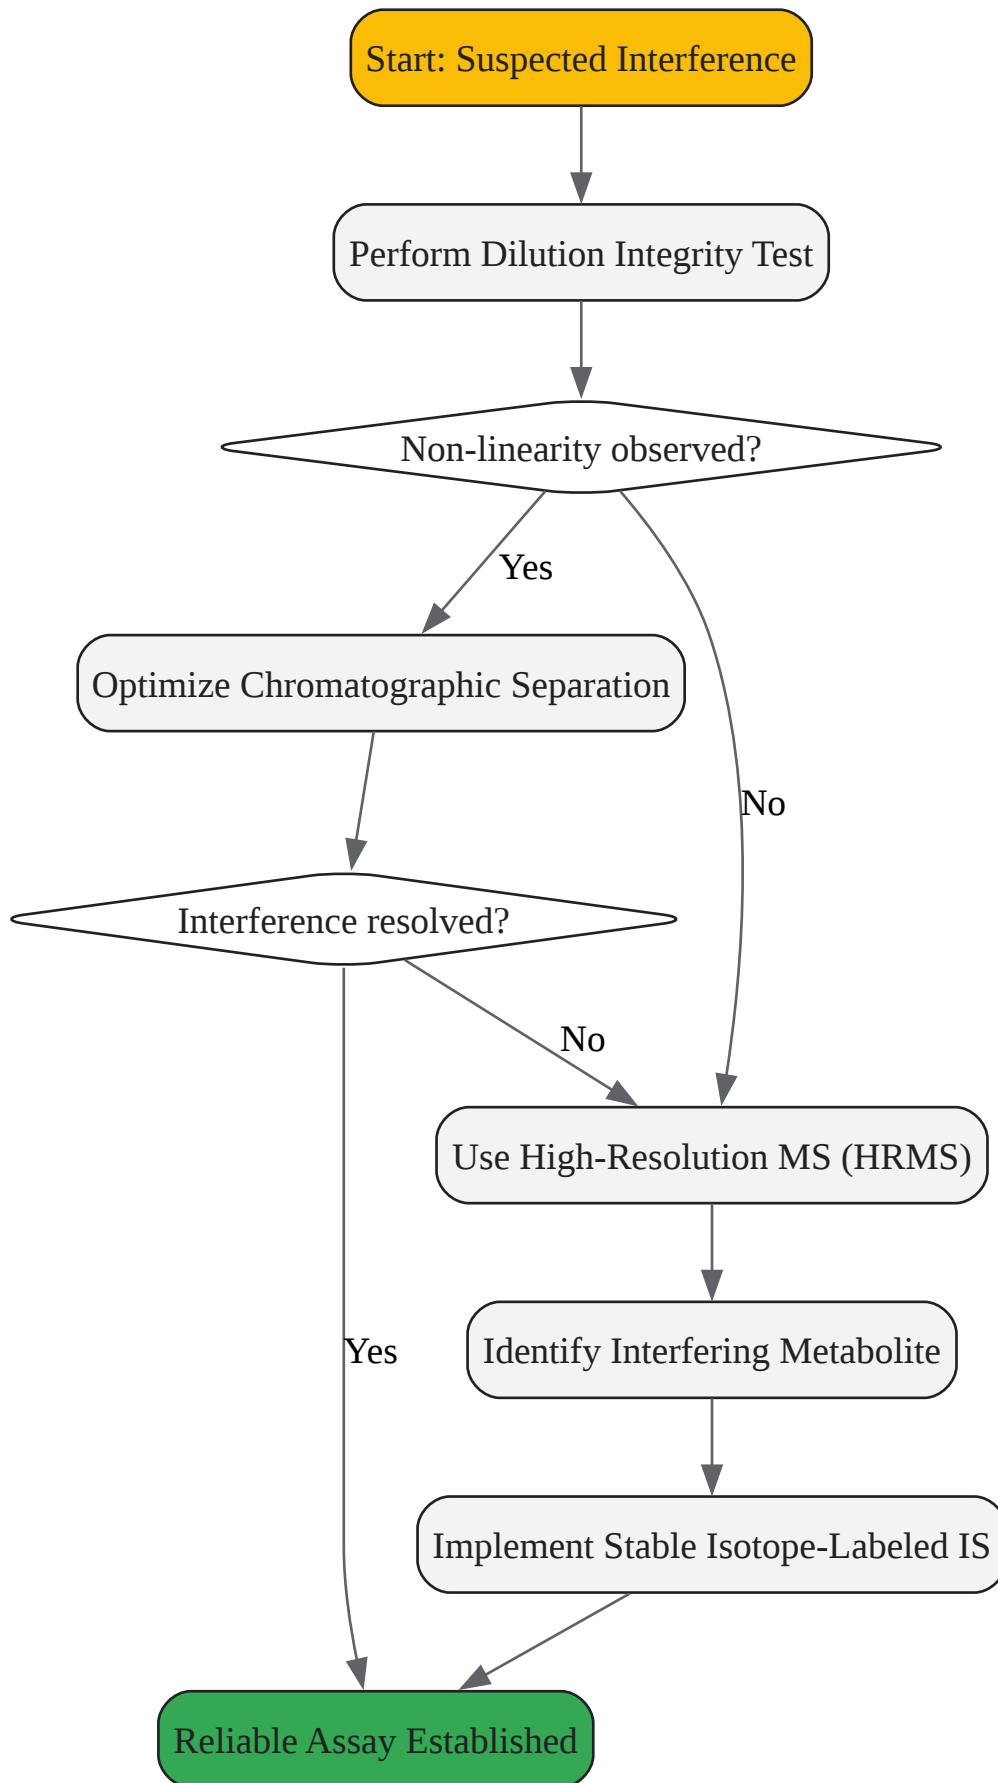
Start: Suspected Interference

Perform Dilution Integrity Test

Non-linearity observed?

Yes

No

Optimize Chromatographic Separation

Interference resolved?

No

Yes

Use High-Resolution MS (HRMS)

Identify Interfering Metabolite

Implement Stable Isotope-Labeled IS

Reliable Assay Established